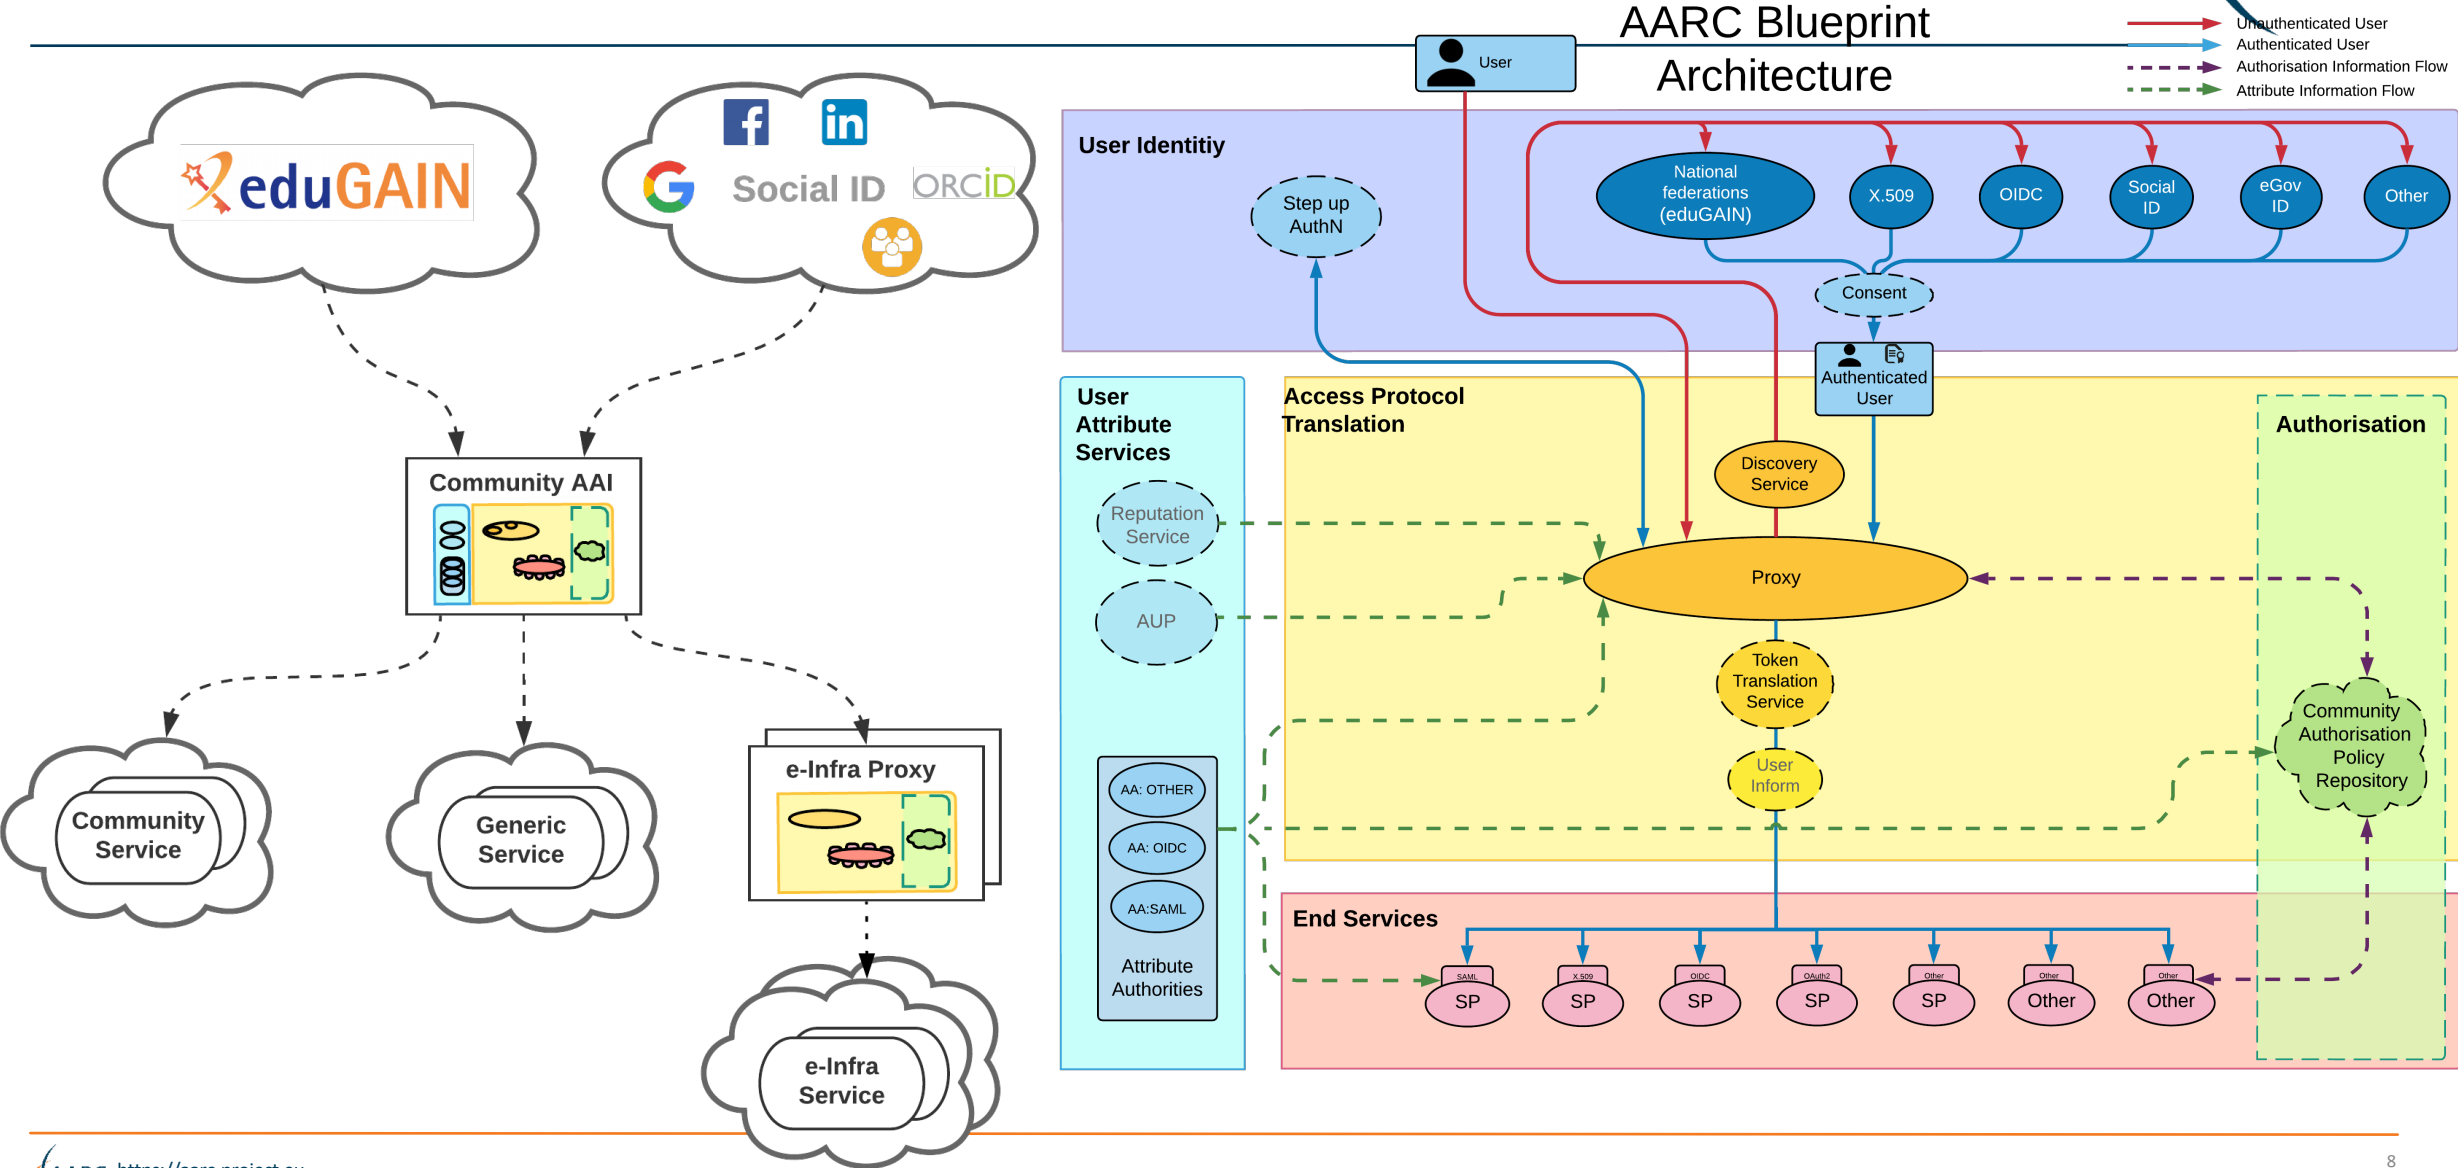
AARC Blueprint Architecture

Unauthenticated User
Authenticated User
Authorisation Information Flow
Attribute Information Flow

eduGAIN

Social ID
ORCID

Community AAI

Community Service

Generic Service

e-Infra Proxy

e-Infra Service

User

User Identitiy

Step up AuthN

National federations (eduGAIN)

X.509

OIDC

Social ID

eGov ID

Other

Consent

Authenticated User

User Attribute Services

Reputation Service

AUP

AA: OTHER

AA: OIDC

AA:SAML

Attribute Authorities

Access Protocol Translation

Discovery Service

Proxy

Token Translation Service

User Inform

Authorisation

Community Authorisation Policy Repository

End Services

SAML
SP
X.509
SP
OIDC
SP
OAuth2
SP
Other
SP
Other
Other
Other
Other

https://aarc-project.eu

8